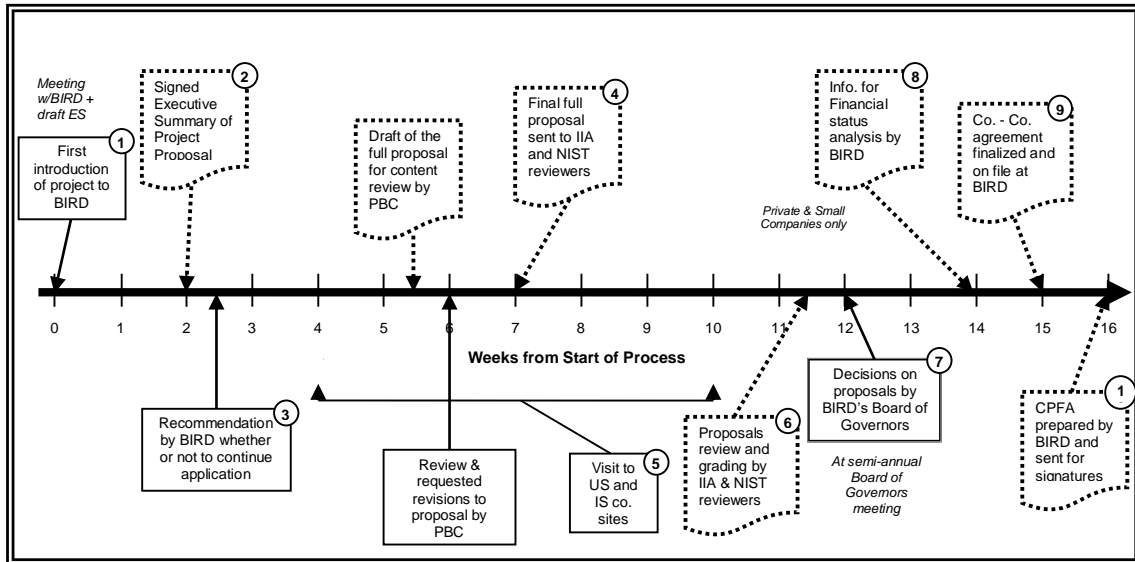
Meeting w/BIRD + draft ES

1
First introduction of project to BIRD

2
Signed Executive Summary of Project Proposal

Draft of the full proposal for content review by PBC

4
Final full proposal sent to IIA and NIST reviewers

Private & Small Companies only

8
Info. for Financial status analysis by BIRD

9
Co. - Co. agreement finalized and on file at BIRD

0 1 2 3 4 5 6 7 8 9 10 11 12 13 14 15 16

Weeks from Start of Process

3
Recommendation by BIRD whether or not to continue application

Review & requested revisions to proposal by PBC

5
Visit to US and IS co. sites

6
Proposals review and grading by IIA & NIST reviewers

7
Decisions on proposals by BIRD's Board of Governors

At semi-annual Board of Governors meeting

1
CPFA prepared by BIRD and sent for signatures